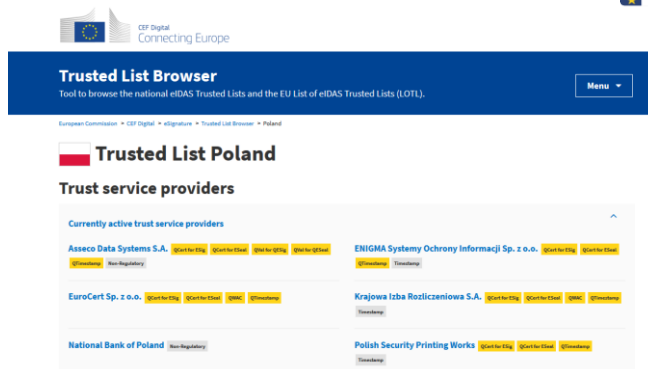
CEF Digital
Connecting Europe

Trusted List Browser
Tool to browse the national eIDAS Trusted Lists and the EU List of eIDAS Trusted Lists (LOTL).

Menu ▾

European Commission ▸ CEF Digital ▸ eSignature ▸ Trusted List Browser ▸ Poland

Trusted List Poland

Trust service providers

Currently active trust service providers

Asseco Data Systems S.A. QCert for ESig QCert for ESeal QVal for QESig QVal for QESeal QTimestamp Non-Regulatory

ENIGMA Systemy Ochrony Informacji Sp. z o.o. QCert for ESig QCert for ESeal QTimestamp Timestamp

EuroCert Sp. z o.o. QCert for ESig QCert for ESeal QWAC QTimestamp

Krajowa Izba Rozliczeniowa S.A. QCert for ESig QCert for ESeal QWAC QTimestamp Timestamp

National Bank of Poland Non-Regulatory

Polish Security Printing Works QCert for ESig QCert for ESeal QTimestamp Timestamp